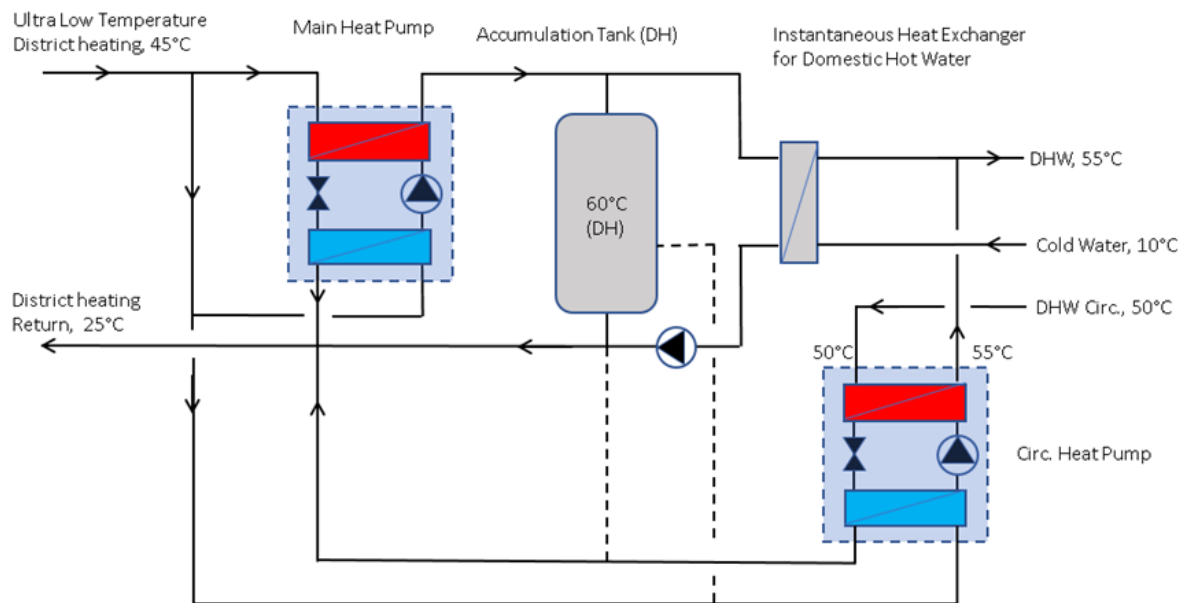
Ultra Low Temperature District heating, 45°C

Main Heat Pump

Accumulation Tank (DH)

Instantaneous Heat Exchanger for Domestic Hot Water

DHW, 55°C

60°C (DH)

Cold Water, 10°C

District heating Return, 25°C

DHW Circ., 50°C

50°C

55°C

Circ. Heat Pump